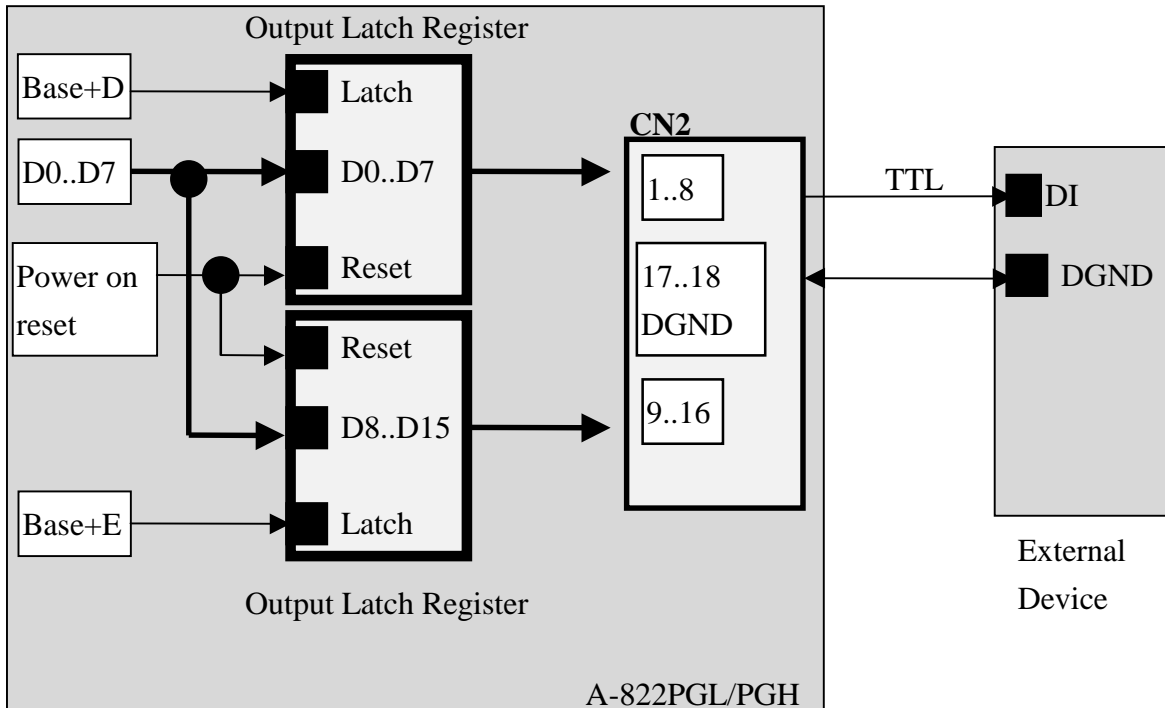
Output Latch Register

Base+D

Latch

D0..D7

D0..D7

Power on reset

Reset

Reset

D8..D15

Base+E

Latch

Output Latch Register

CN2

1..8

17..18 DGND

9..16

TTL

DI

DGND

External Device

A-822PGL/PGH